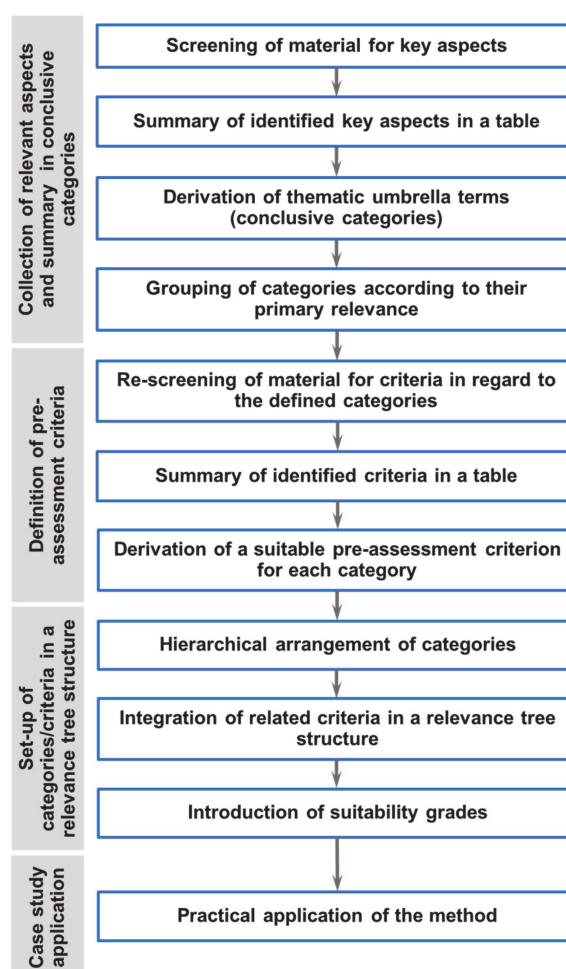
Collection of relevant aspects and summary in conclusive categories

Screening of material for key aspects

Summary of identified key aspects in a table

Derivation of thematic umbrella terms (conclusive categories)

Grouping of categories according to their primary relevance

Definition of pre-assessment criteria

Re-screening of material for criteria in regard to the defined categories

Summary of identified criteria in a table

Derivation of a suitable pre-assessment criterion for each category

Set-up of categories/criteria in a relevance tree structure

Hierarchical arrangement of categories

Integration of related criteria in a relevance tree structure

Introduction of suitability grades

Case study application

Practical application of the method